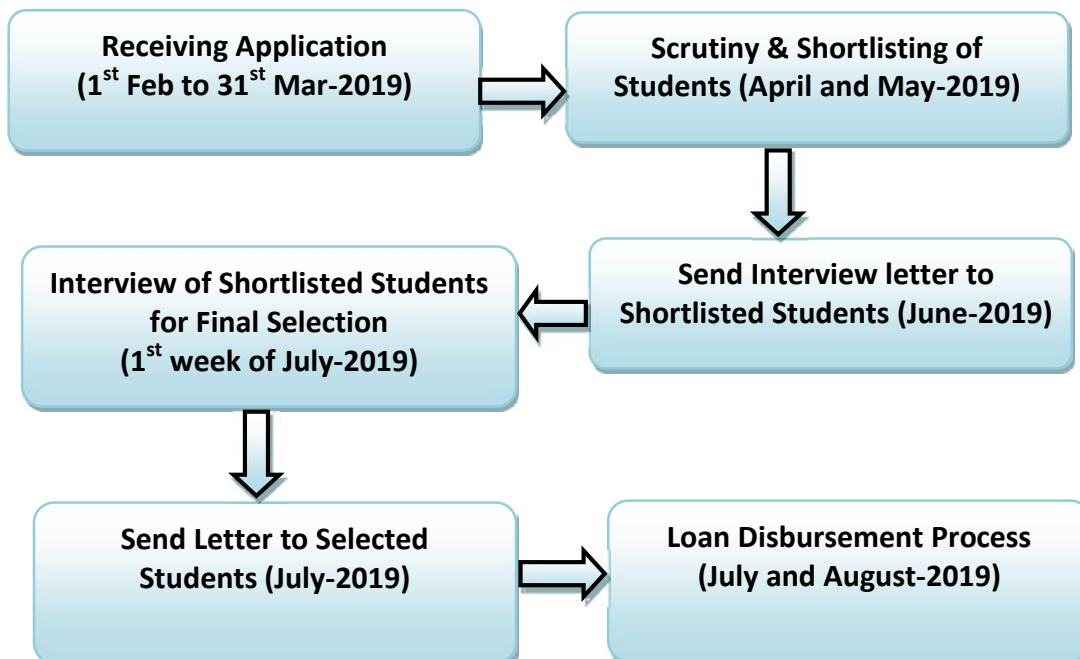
Receiving Application
(1$^{st}$ Feb to 31$^{st}$ Mar-2019)

Scrutiny & Shortlisting of Students (April and May-2019)

Send Interview letter to Shortlisted Students (June-2019)

Interview of Shortlisted Students for Final Selection
(1$^{st}$ week of July-2019)

Send Letter to Selected Students (July-2019)

Loan Disbursement Process
(July and August-2019)